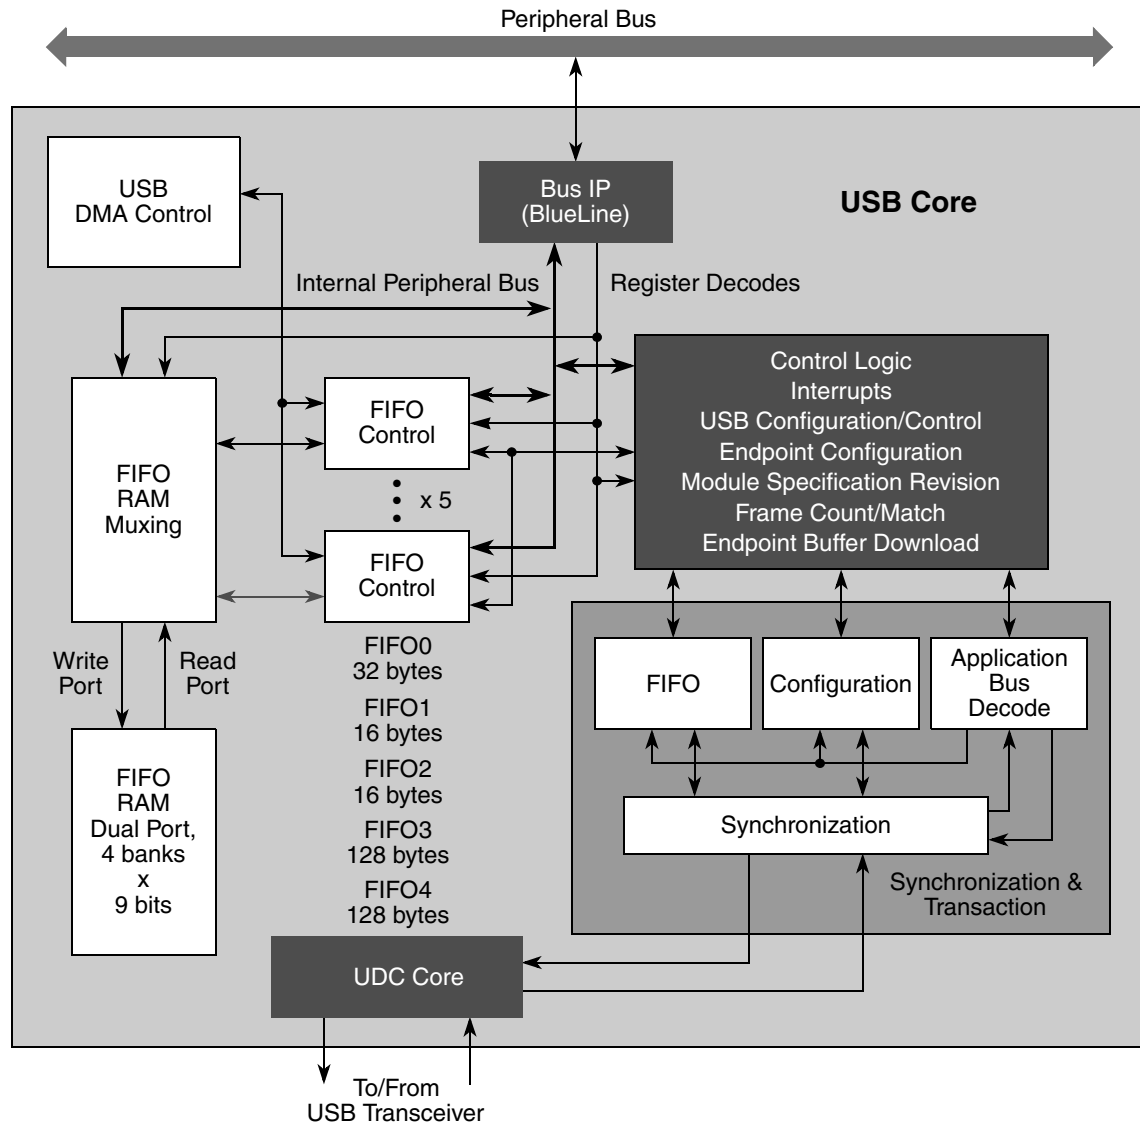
Peripheral Bus

USB DMA Control

Bus IP (BlueLine)

USB Core

Internal Peripheral Bus

Register Decodes

Control Logic
Interrupts
USB Configuration/Control
Endpoint Configuration
Module Specification Revision
Frame Count/Match
Endpoint Buffer Download

FIFO RAM Muxing

FIFO Control

x 5

FIFO Control

FIFO0
32 bytes
FIFO1
16 bytes
FIFO2
16 bytes
FIFO3
128 bytes
FIFO4
128 bytes

Write Port

Read Port

FIFO RAM Dual Port, 4 banks x 9 bits

FIFO

Configuration

Application Bus Decode

Synchronization

Synchronization & Transaction

UDC Core

To/From USB Transceiver